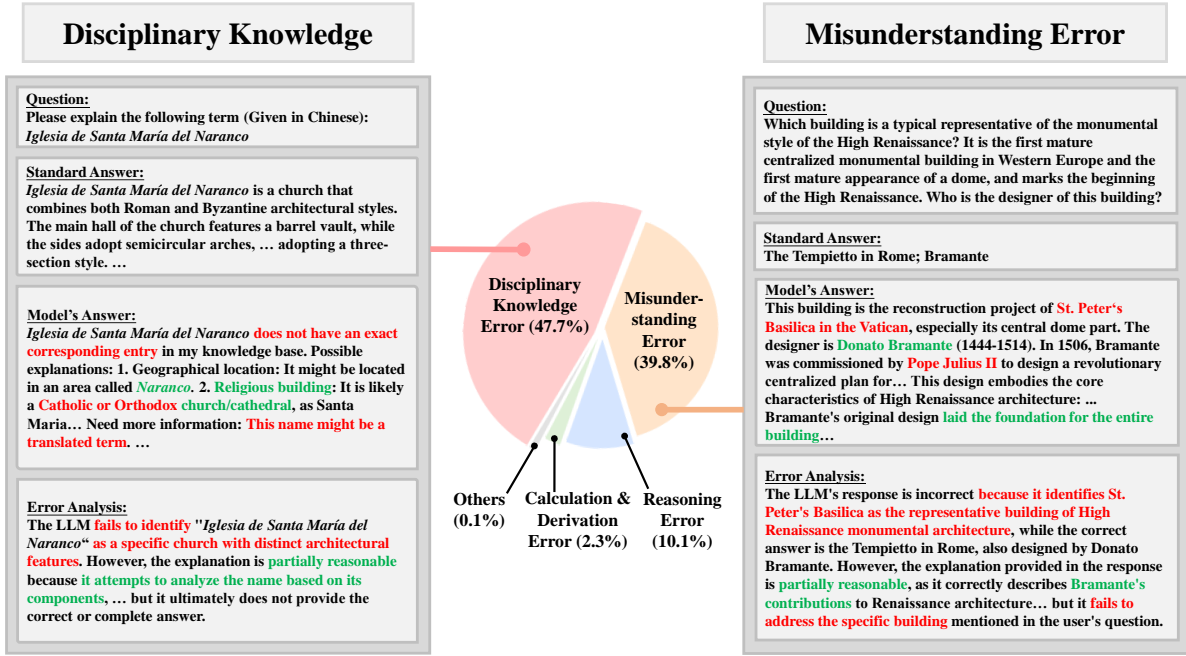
Disciplinary Knowledge

Question:
Please explain the following term (Given in Chinese):
Iglesia de Santa María del Naranco

Standard Answer:
Iglesia de Santa María del Naranco is a church that combines both Roman and Byzantine architectural styles. The main hall of the church features a barrel vault, while the sides adopt semicircular arches, … adopting a three-section style. …

Model's Answer:
Iglesia de Santa María del Naranco does not have an exact corresponding entry in my knowledge base. Possible explanations: 1. Geographical location: It might be located in an area called Naranco. 2. Religious building: It is likely a Catholic or Orthodox church/cathedral, as Santa Maria… Need more information: This name might be a translated term. …

Error Analysis:
The LLM fails to identify "Iglesia de Santa María del Naranco“ as a specific church with distinct architectural features. However, the explanation is partially reasonable because it attempts to analyze the name based on its components, … but it ultimately does not provide the correct or complete answer.

Disciplinary Knowledge Error (47.7%)

Misunderstanding Error (39.8%)

Others (0.1%)

Calculation & Derivation Error (2.3%)

Reasoning Error (10.1%)

Misunderstanding Error

Question:
Which building is a typical representative of the monumental style of the High Renaissance? It is the first mature centralized monumental building in Western Europe and the first mature appearance of a dome, and marks the beginning of the High Renaissance. Who is the designer of this building?

Standard Answer:
The Tempietto in Rome; Bramante

Model's Answer:
This building is the reconstruction project of St. Peter's Basilica in the Vatican, especially its central dome part. The designer is Donato Bramante (1444-1514). In 1506, Bramante was commissioned by Pope Julius II to design a revolutionary centralized plan for… This design embodies the core characteristics of High Renaissance architecture: ... Bramante's original design laid the foundation for the entire building…

Error Analysis:
The LLM's response is incorrect because it identifies St. Peter's Basilica as the representative building of High Renaissance monumental architecture, while the correct answer is the Tempietto in Rome, also designed by Donato Bramante. However, the explanation provided in the response is partially reasonable, as it correctly describes Bramante's contributions to Renaissance architecture… but it fails to address the specific building mentioned in the user's question.